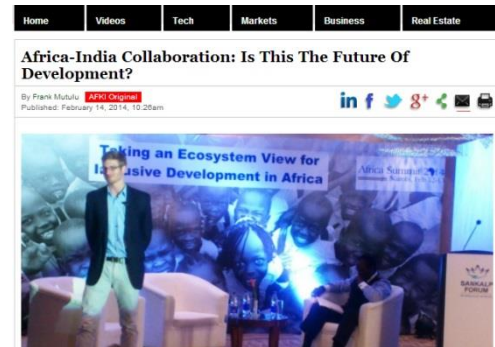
Home Videos Tech Markets Business Real Estate

Africa-India Collaboration: Is This The Future Of Development?

By Frank Mutulu AFKI Original
Published: February 14, 2014, 10:26am

Taking an Ecosystem View for In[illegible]sive Development in Africa

Africa Summit 2014

SANKALP FORUM